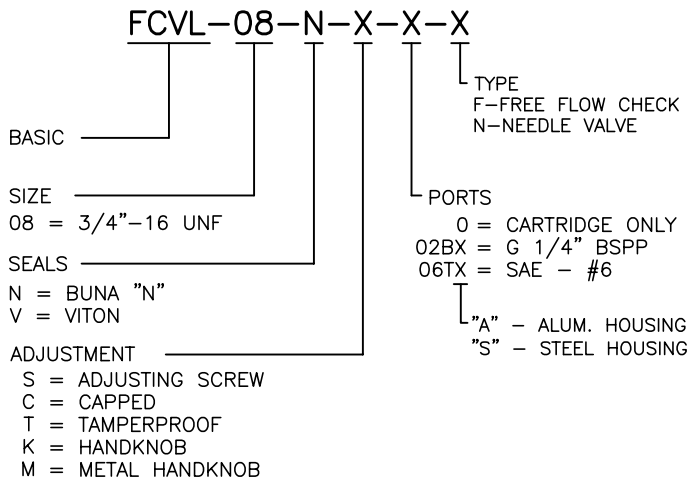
FCVL–08–N–X–X–X

TYPE
F–FREE FLOW CHECK
N–NEEDLE VALVE

BASIC

SIZE
08 = 3/4"–16 UNF

PORTS
0 = CARTRIDGE ONLY
02BX = G 1/4" BSPP
06TX = SAE – #6

SEALS
N = BUNA "N"
V = VITON

"A" – ALUM. HOUSING
"S" – STEEL HOUSING

ADJUSTMENT
S = ADJUSTING SCREW
C = CAPPED
T = TAMPERPROOF
K = HANDKNOB
M = METAL HANDKNOB